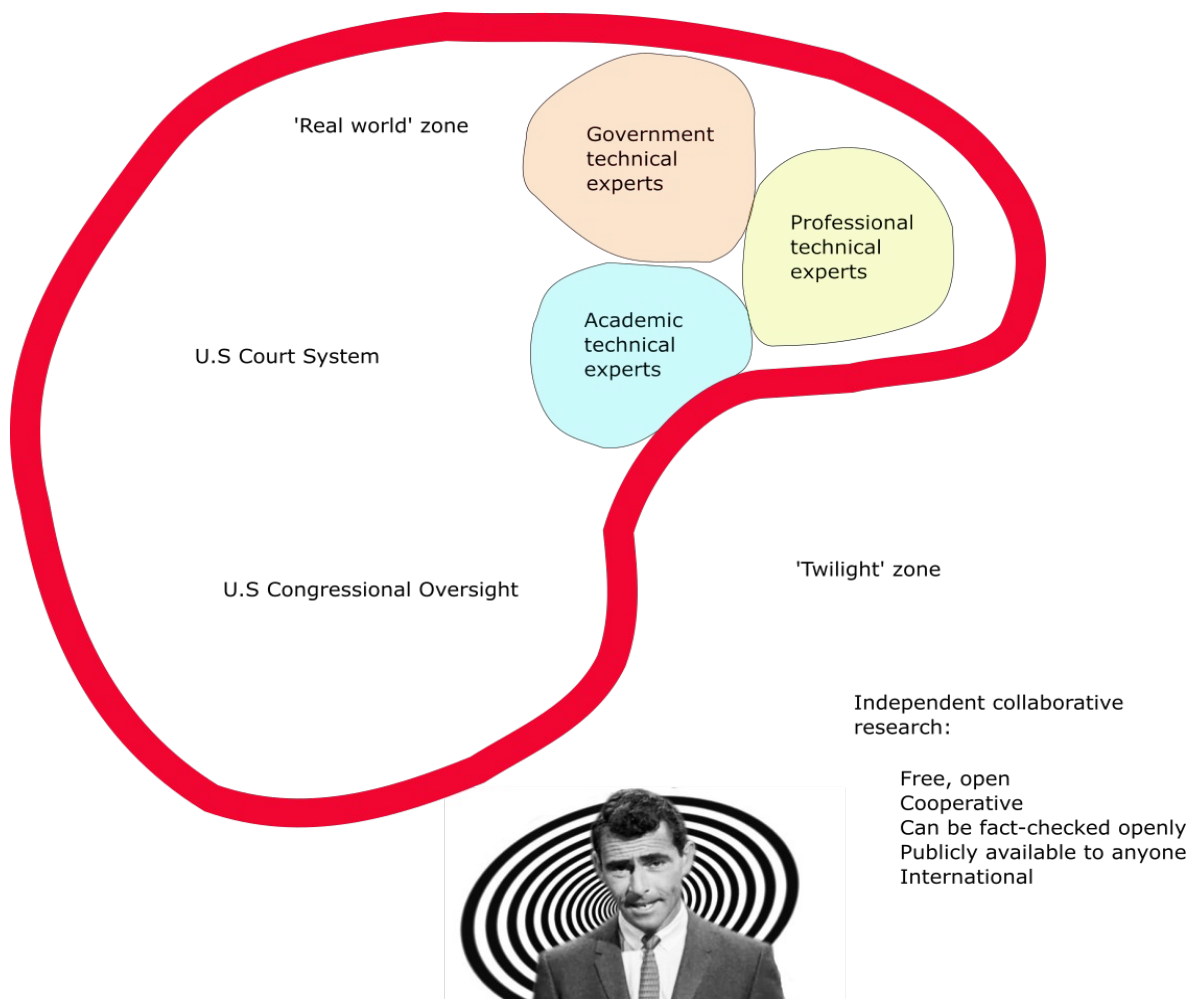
'Real world' zone

Government technical experts

Professional technical experts

Academic technical experts

U.S Court System

U.S Congressional Oversight

'Twilight' zone

Independent collaborative research:

Free, open
Cooperative
Can be fact-checked openly
Publicly available to anyone
International